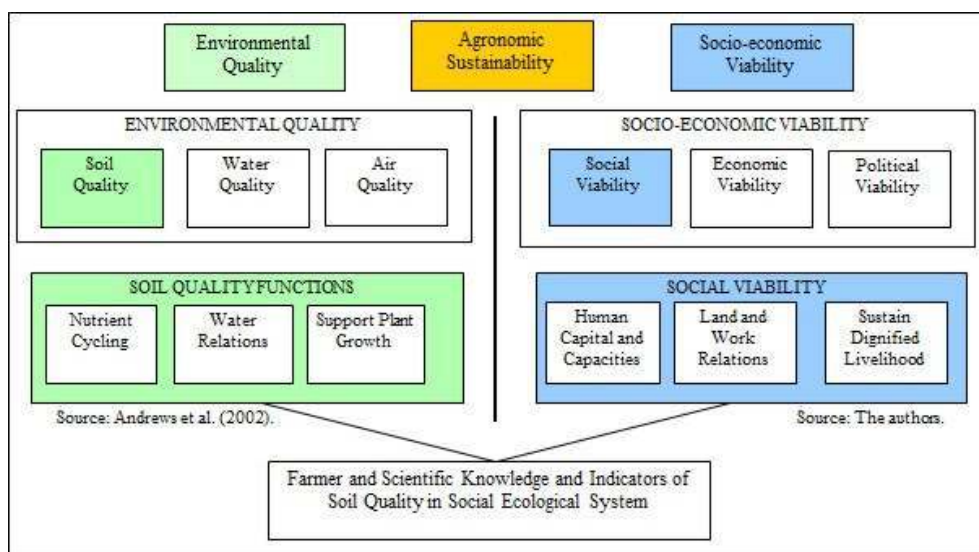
Environmental Quality

Agronomic Sustainability

Socio-economic Viability

ENVIRONMENTAL QUALITY

Soil Quality

Water Quality

Air Quality

SOIL QUALITY FUNCTIONS

Nutrient Cycling

Water Relations

Support Plant Growth

Source: Andrews et al. (2002).

SOCIO-ECONOMIC VIABILITY

Social Viability

Economic Viability

Political Viability

SOCIAL VIABILITY

Human Capital and Capacities

Land and Work Relations

Sustain Dignified Livelihood

Source: The authors.

Farmer and Scientific Knowledge and Indicators of Soil Quality in Social Ecological System